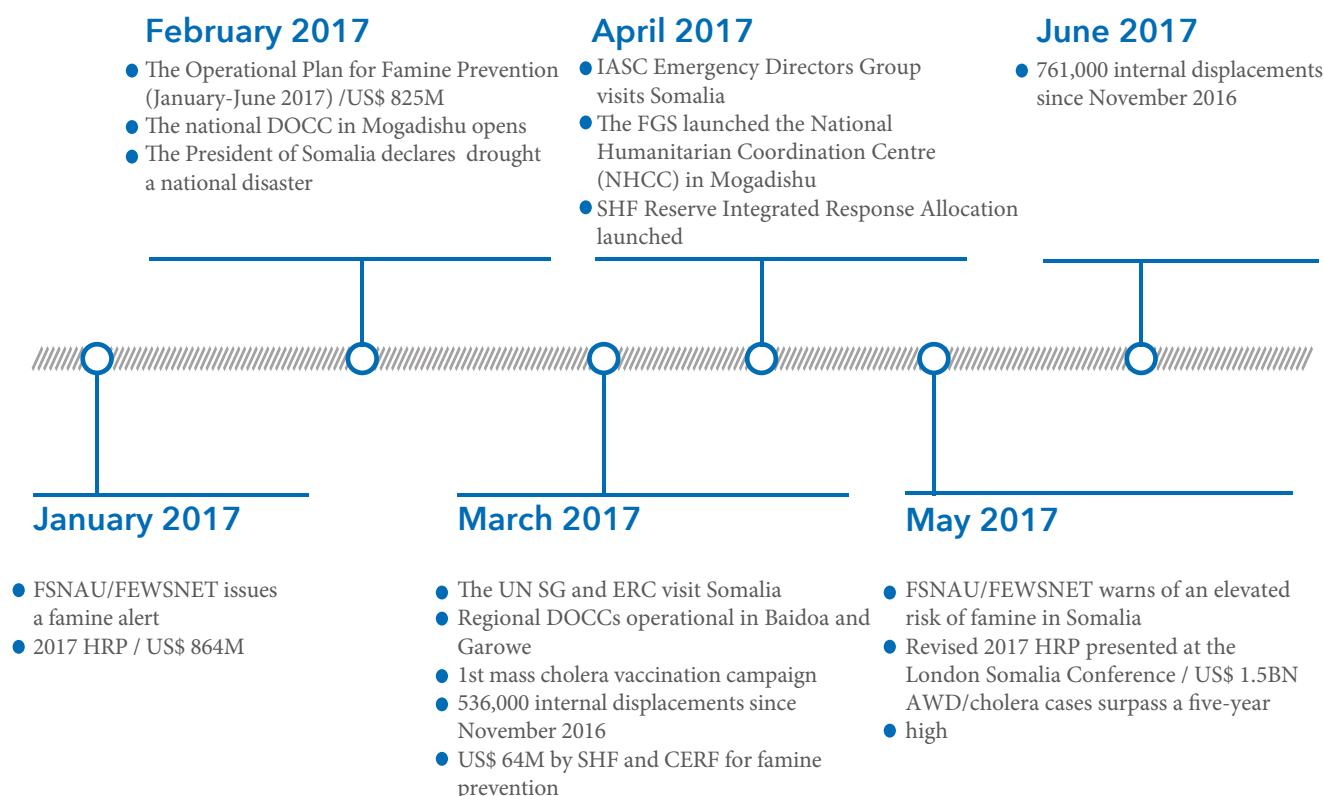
February 2017

The Operational Plan for Famine Prevention (January-June 2017) /US$ 825M
The national DOCC in Mogadishu opens
The President of Somalia declares drought a national disaster

April 2017

IASC Emergency Directors Group visits Somalia
The FGS launched the National Humanitarian Coordination Centre (NHCC) in Mogadishu
SHF Reserve Integrated Response Allocation launched

June 2017

761,000 internal displacements since November 2016

January 2017

FSNAU/FEWSNET issues a famine alert
2017 HRP / US$ 864M

March 2017

The UN SG and ERC visit Somalia
Regional DOCCs operational in Baidoa and Garowe
1st mass cholera vaccination campaign
536,000 internal displacements since November 2016
US$ 64M by SHF and CERF for famine prevention

May 2017

FSNAU/FEWSNET warns of an elevated risk of famine in Somalia
Revised 2017 HRP presented at the London Somalia Conference / US$ 1.5BN AWD/cholera cases surpass a five-year
high